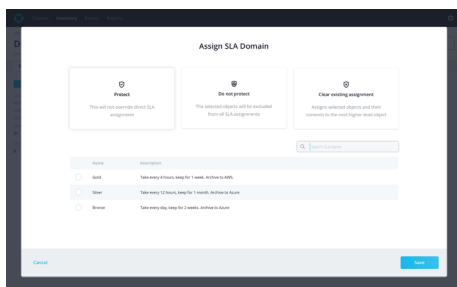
Assign SLA Domain

Protect
This will not override direct SLA assignment

Do not protect
The selected objects will be excluded from all SLA assignments

Clear existing assignment
Assigns selected objects and their contents to the next higher level object

Search Domains

| Name | Description |
|---|---|
| Gold | Take every 4 hours, keep for 1 week. Archive to AWS. |
| Silver | Take every 12 hours, keep for 1 month. Archive to Azure |
| Bronze | Take every day, keep for 2 weeks. Archive to Azure |

Cancel

Save